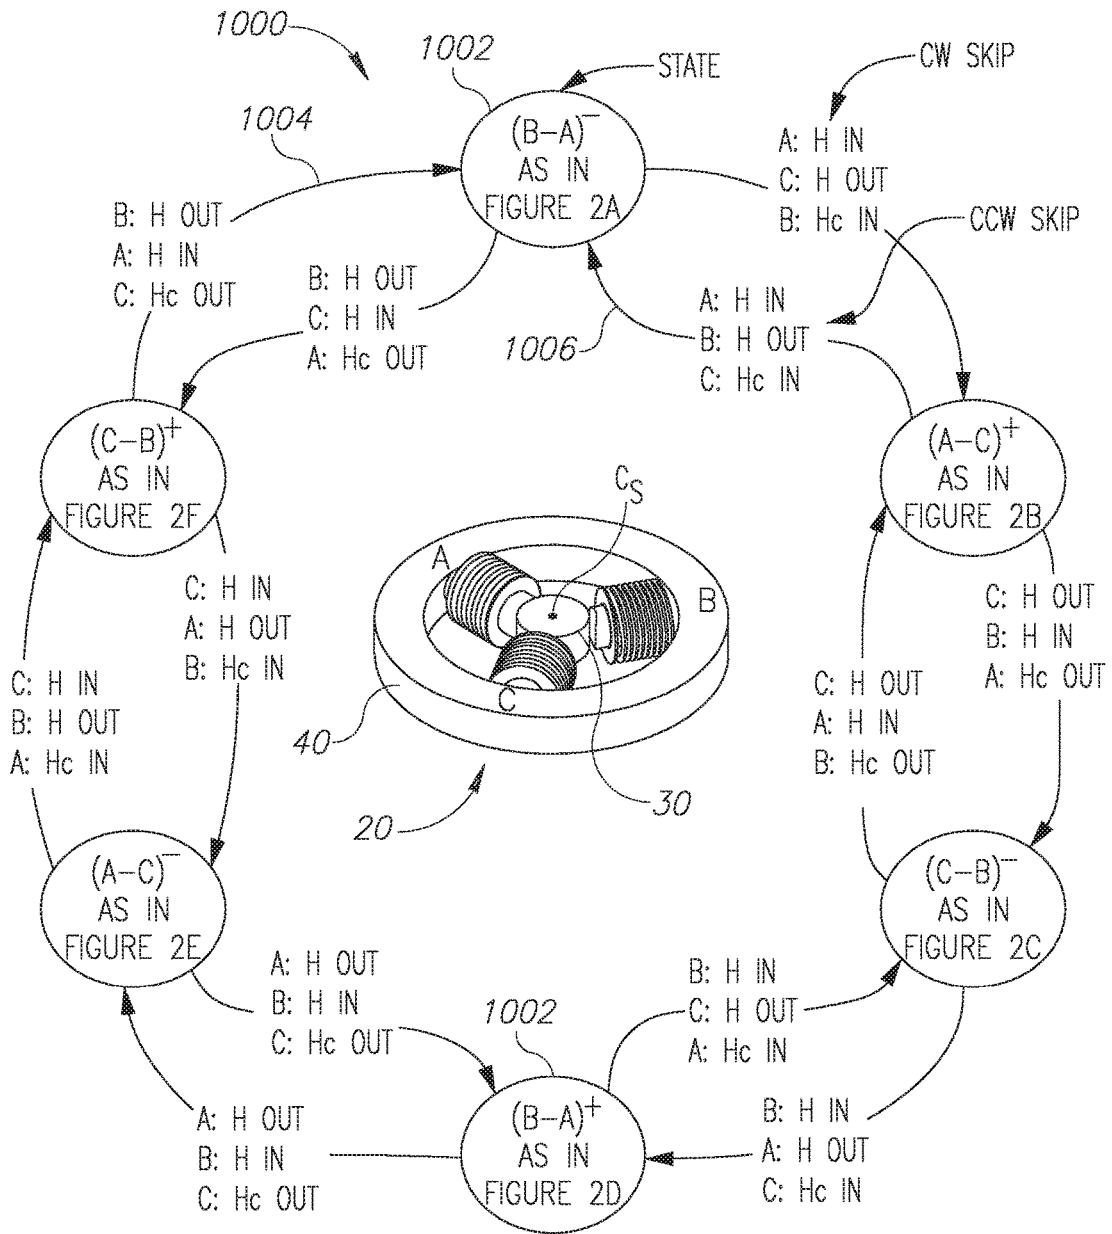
1000

1002

STATE

CW SKIP

$(B-A)^-$
AS IN
FIGURE 2A

1004

B: H OUT
A: H IN
C: Hc OUT

B: H OUT
C: H IN
A: Hc OUT

A: H IN
C: H OUT
B: Hc IN

CCW SKIP

A: H IN
B: H OUT
C: Hc IN

1006

$(C-B)^+$
AS IN
FIGURE 2F

$(A-C)^+$
AS IN
FIGURE 2B

$C_S$

A

B

C

C: H IN
A: H OUT
B: Hc IN

C: H OUT
B: H IN
A: Hc OUT

C: H IN
B: H OUT
A: Hc IN

C: H OUT
A: H IN
B: Hc OUT

40

30

20

$(A-C)^-$
AS IN
FIGURE 2E

$(C-B)^-$
AS IN
FIGURE 2C

A: H OUT
B: H IN
C: Hc OUT

B: H IN
C: H OUT
A: Hc IN

1002

$(B-A)^+$
AS IN
FIGURE 2D

A: H OUT
B: H IN
C: Hc OUT

B: H IN
A: H OUT
C: Hc IN